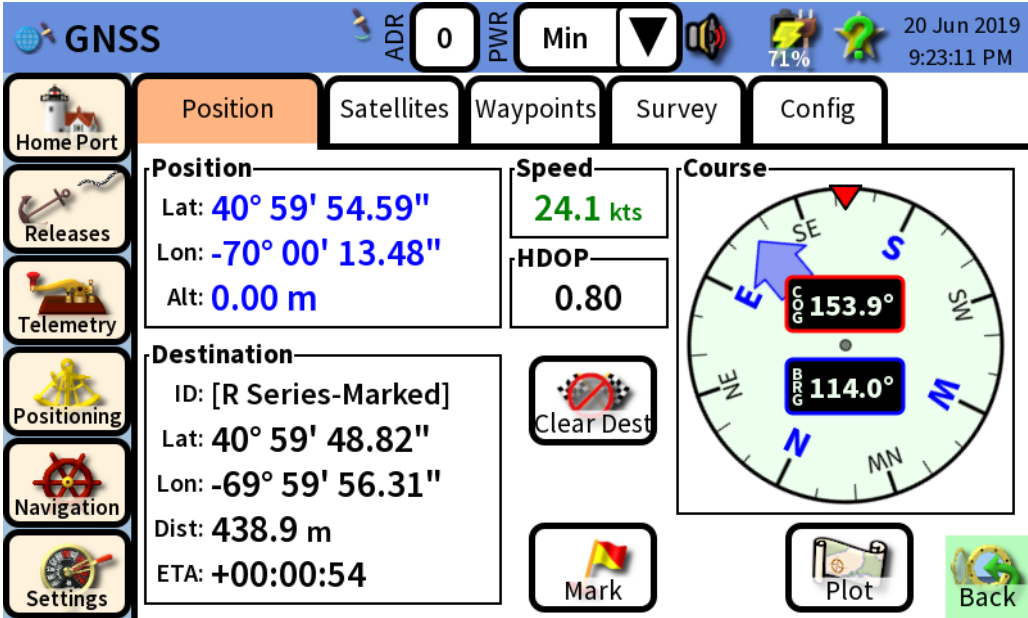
GNSS

ADR 0 PWR Min

71%

20 Jun 2019
9:23:11 PM

Home Port

Releases

Telemetry

Positioning

Navigation

Settings

Position | Satellites | Waypoints | Survey | Config

Position
Lat: 40° 59' 54.59"
Lon: -70° 00' 13.48"
Alt: 0.00 m

Speed
24.1 kts

HDOP
0.80

Course
SE
S
SW
W
NW
N
NE
E
COG 153.9°
BRG 114.0°

Destination
ID: [R Series-Marked]
Lat: 40° 59' 48.82"
Lon: -69° 59' 56.31"
Dist: 438.9 m
ETA: +00:00:54

Clear Dest

Mark

Plot

Back